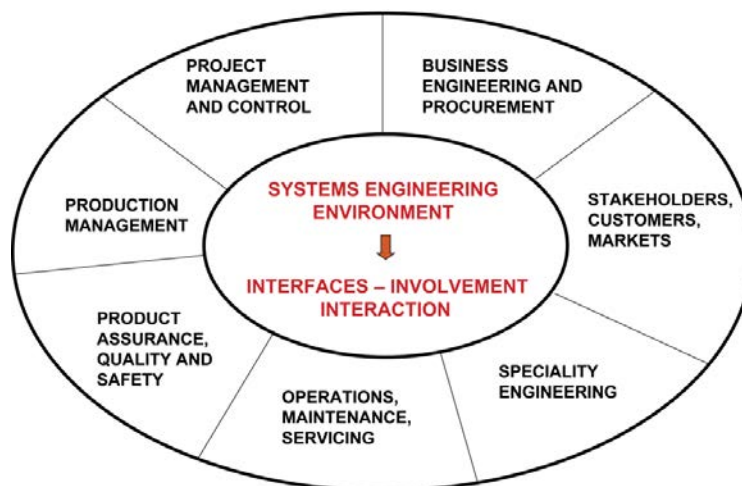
PROJECT MANAGEMENT AND CONTROL

BUSINESS ENGINEERING AND PROCUREMENT

PRODUCTION MANAGEMENT

SYSTEMS ENGINEERING ENVIRONMENT

INTERFACES – INVOLVEMENT INTERACTION

STAKEHOLDERS, CUSTOMERS, MARKETS

PRODUCT ASSURANCE, QUALITY AND SAFETY

SPECIALITY ENGINEERING

OPERATIONS, MAINTENANCE, SERVICING